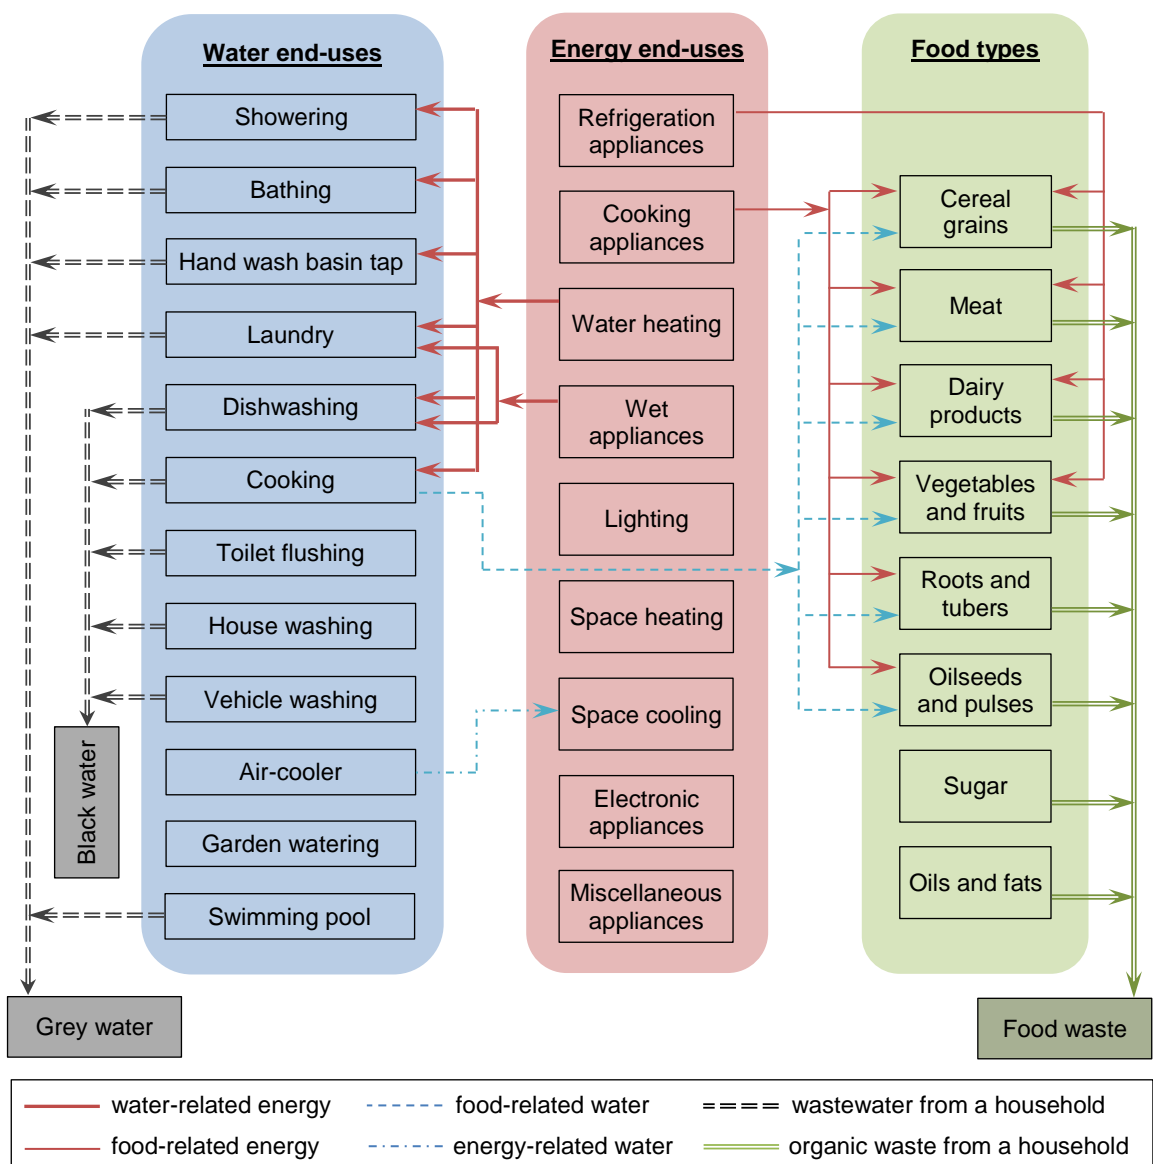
Water end-uses

Showering

Bathing

Hand wash basin tap

Laundry

Dishwashing

Cooking

Toilet flushing

House washing

Vehicle washing

Air-cooler

Garden watering

Swimming pool

Black water

Grey water

Energy end-uses

Refrigeration appliances

Cooking appliances

Water heating

Wet appliances

Lighting

Space heating

Space cooling

Electronic appliances

Miscellaneous appliances

Food types

Cereal grains

Meat

Dairy products

Vegetables and fruits

Roots and tubers

Oilseeds and pulses

Sugar

Oils and fats

Food waste

water-related energy

food-related water

wastewater from a household

food-related energy

energy-related water

organic waste from a household